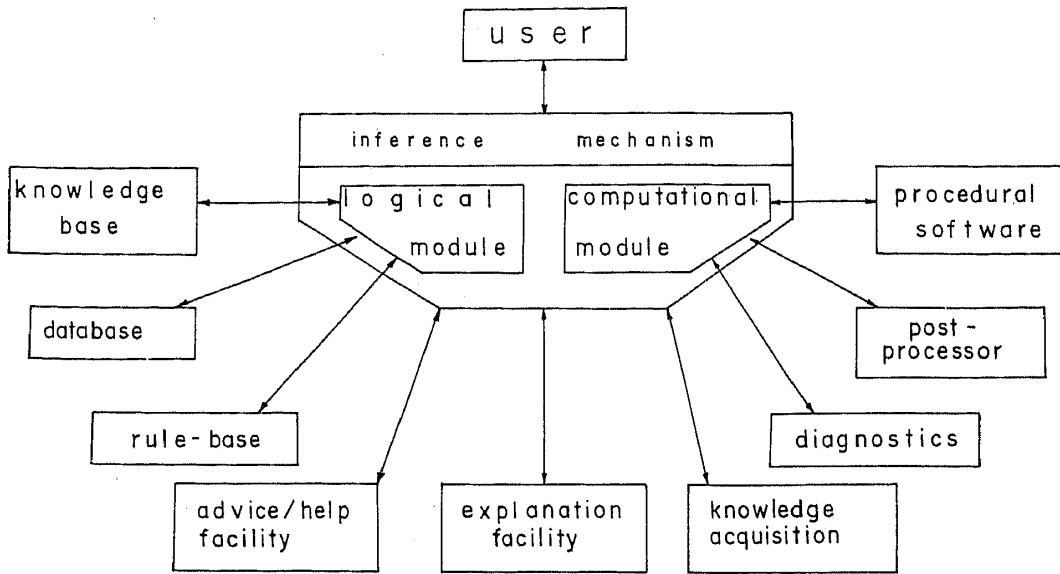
user

inference mechanism

knowledge base

logical module

computational module

procedural software

database

post-processor

rule-base

diagnostics

advice/help facility

explanation facility

knowledge acquisition